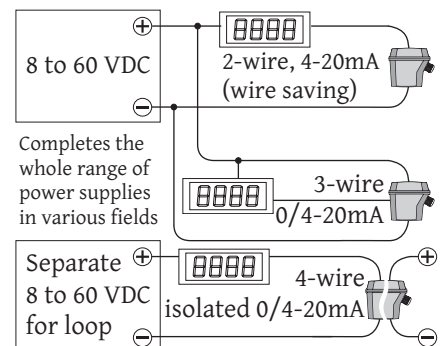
8 to 60 VDC

⊕

⊖

8888

2-wire, 4-20mA (wire saving)

Completes the whole range of power supplies in various fields

8888

3-wire 0/4-20mA

Separate 8 to 60 VDC for loop

⊕

⊖

8888

4-wire isolated 0/4-20mA

⊕

⊖